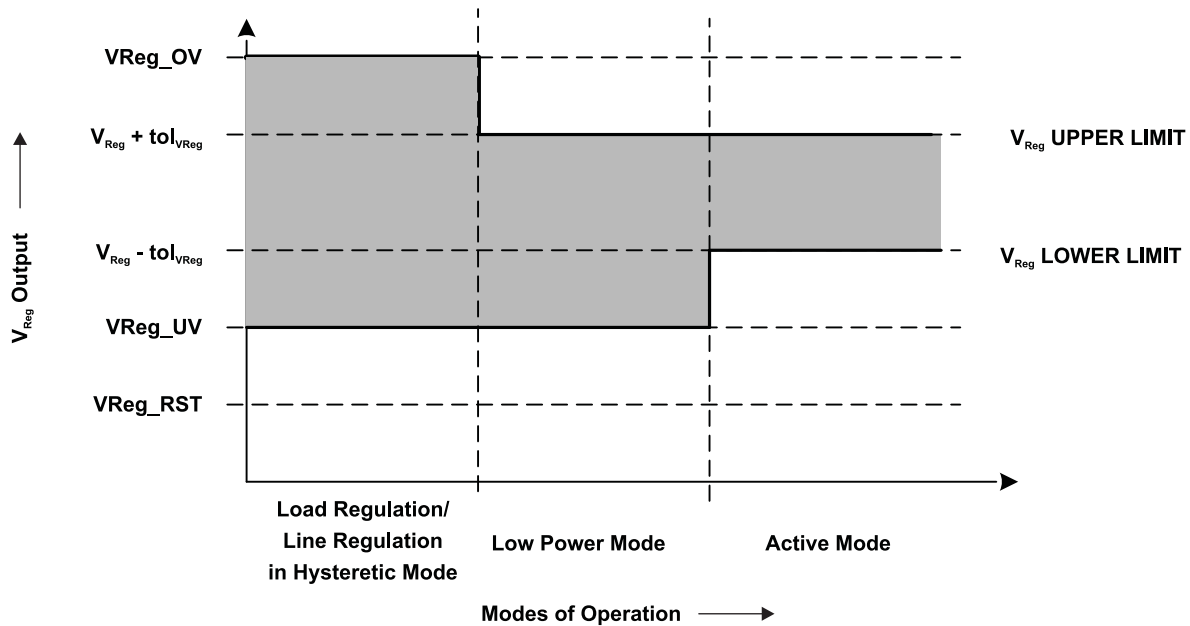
VReg_OV

$V_{Reg}$ + $tol_{VReg}$

$V_{Reg}$ UPPER LIMIT

$V_{Reg}$ - $tol_{VReg}$

$V_{Reg}$ LOWER LIMIT

VReg_UV

VReg_RST

$V_{Reg}$ Output

Load Regulation/ Line Regulation in Hysteretic Mode

Low Power Mode

Active Mode

Modes of Operation